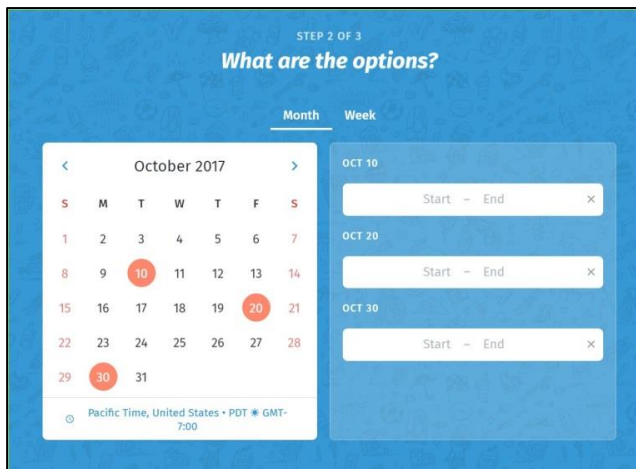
STEP 2 OF 3

What are the options?

Month Week

‹ October 2017 ›

| S | M | T | W | T | F | S |
|---|---|---|---|---|---|---|
| 1 | 2 | 3 | 4 | 5 | 6 | 7 |
| 8 | 9 | 10 | 11 | 12 | 13 | 14 |
| 15 | 16 | 17 | 18 | 19 | 20 | 21 |
| 22 | 23 | 24 | 25 | 26 | 27 | 28 |
| 29 | 30 | 31 | | | | |

Pacific Time, United States • PDT ✱ GMT-7:00

OCT 10

Start – End ×

OCT 20

Start – End ×

OCT 30

Start – End ×